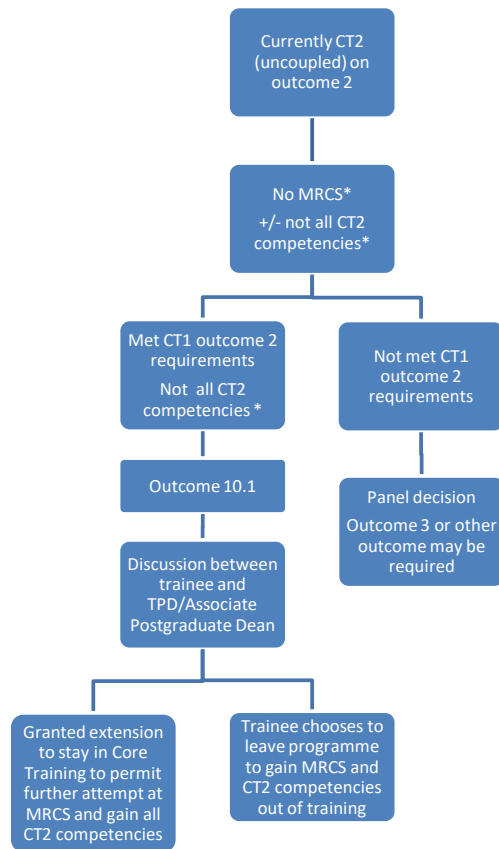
Currently CT2 (uncoupled) on outcome 2

No MRCS*

+/- not all CT2 competencies*

Met CT1 outcome 2 requirements

Not all CT2 competencies *

Not met CT1 outcome 2 requirements

Outcome 10.1

Panel decision

Outcome 3 or other outcome may be required

Discussion between trainee and TPD/Associate Postgraduate Dean

Granted extension to stay in Core Training to permit further attempt at MRCS and gain all CT2 competencies

Trainee chooses to leave programme to gain MRCS and CT2 competencies out of training